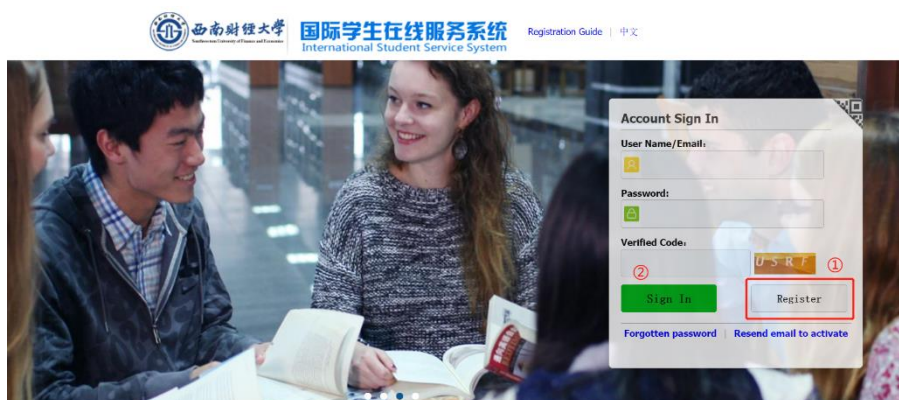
西南财经大学
Southwestern University of Finance and Economics
国际学生在线服务系统
International Student Service System
Registration Guide | 中文

Account Sign In
User Name/Email:
Password:
Verified Code:
USRF
②
①
Sign In
Register
Forgotten password | Resend email to activate